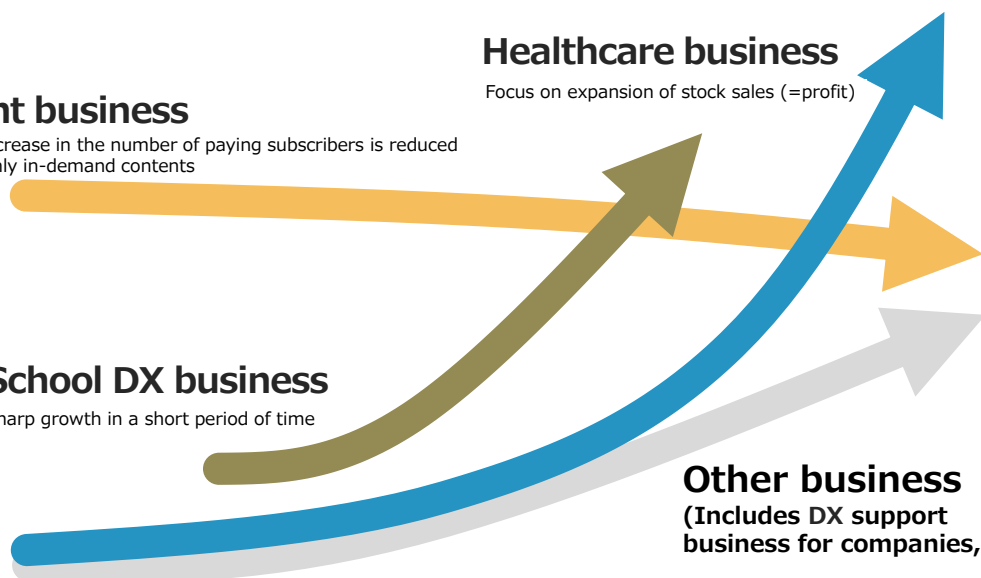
Healthcare business

Focus on expansion of stock sales (=profit)

nt business

crease in the number of paying subscribers is reduced

ly in-demand contents

School DX business

harp growth in a short period of time

Other business

(Includes DX support business for companies,